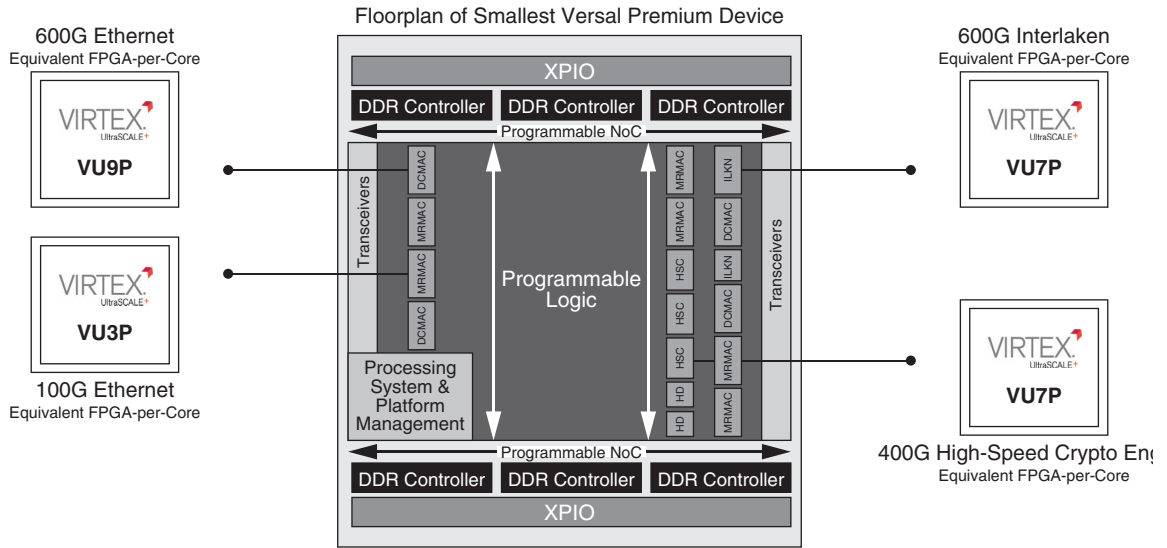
600G Ethernet
Equivalent FPGA-per-Core

VIRTEX.
UltraSCALE+
VU9P

VIRTEX.
UltraSCALE+
VU3P

100G Ethernet
Equivalent FPGA-per-Core

Floorplan of Smallest Versal Premium Device

XPIO

DDR Controller DDR Controller DDR Controller

Programmable NoC

Transceivers

DCMAC
MRMAC
MRMAC
DCMAC

Programmable Logic

Processing System & Platform Management

MRMAC
MRMAC
HSC
HSC
HSC
HD
HD

ILKN
DCMAC
ILKN
DCMAC
MRMAC
MRMAC

Transceivers

Programmable NoC

DDR Controller DDR Controller DDR Controller

XPIO

600G Interlaken
Equivalent FPGA-per-Core

VIRTEX.
UltraSCALE+
VU7P

VIRTEX.
UltraSCALE+
VU7P

400G High-Speed Crypto Eng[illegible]
Equivalent FPGA-per-Core